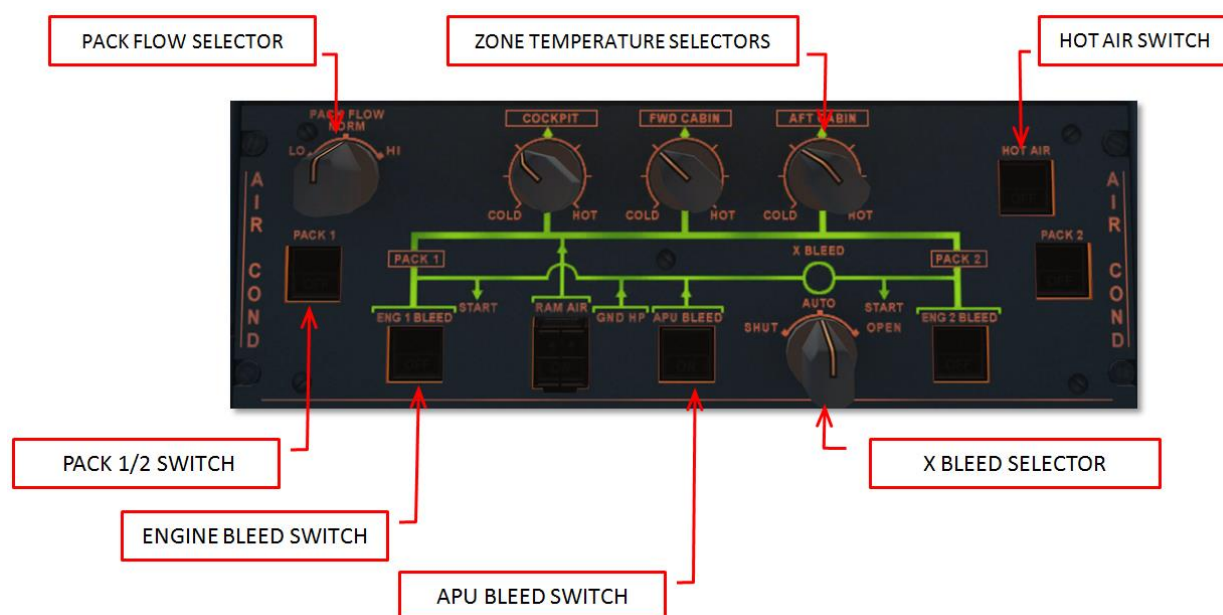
PACK FLOW SELECTOR

ZONE TEMPERATURE SELECTORS

HOT AIR SWITCH

PACK FLOW
NORM
LO
HI

COCKPIT
COLD
HOT

FWD CABIN
COLD
HOT

AFT CABIN
COLD
HOT

HOT AIR

AIR COND

PACK 1

PACK 1

X BLEED

PACK 2

PACK 2

AIR COND

START

ENG 1 BLEED

RAM AIR

GND HP

APU BLEED

AUTO

SHUT

OPEN

START

ENG 2 BLEED

PACK 1/2 SWITCH

X BLEED SELECTOR

ENGINE BLEED SWITCH

APU BLEED SWITCH